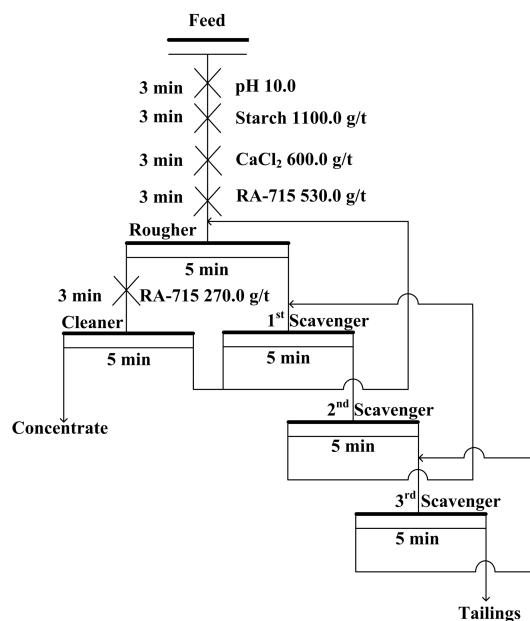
Feed

3 min pH 10.0

3 min Starch 1100.0 g/t

3 min $CaCl_2$ 600.0 g/t

3 min RA-715 530.0 g/t

Rougher

5 min

3 min RA-715 270.0 g/t

Cleaner

1$^{st}$ Scavenger

5 min

5 min

Concentrate

2$^{nd}$ Scavenger

5 min

3$^{rd}$ Scavenger

5 min

Tailings